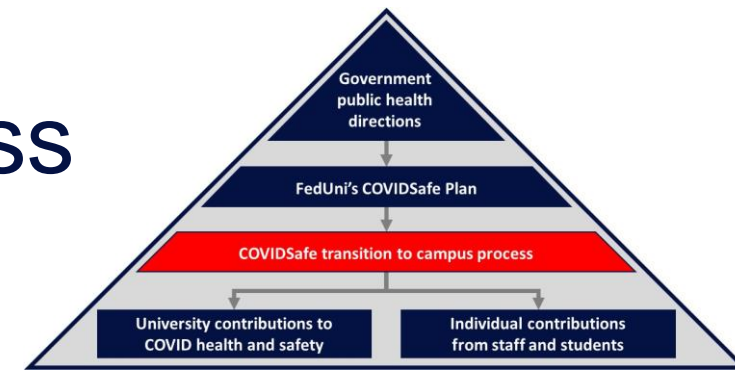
ss

Government public health directions

FedUni's COVIDSafe Plan

COVIDSafe transition to campus process

University contributions to COVID health and safety

Individual contributions from staff and students